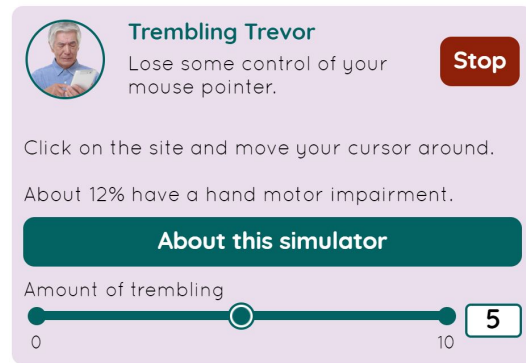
Trembling Trevor

Lose some control of your mouse pointer.

Stop

Click on the site and move your cursor around.

About 12% have a hand motor impairment.

About this simulator

Amount of trembling

0

10

5